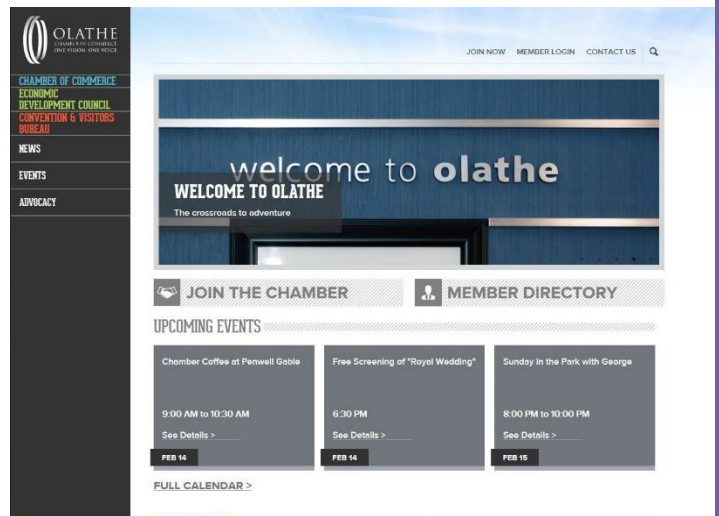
OLATHE
CHAMBER OF COMMERCE
ONE VISION. ONE VOICE

CHAMBER OF COMMERCE
ECONOMIC DEVELOPMENT COUNCIL
CONVENTION & VISITORS BUREAU
NEWS
EVENTS
ADVOCACY

JOIN NOW MEMBER LOGIN CONTACT US

welcome to olathe

WELCOME TO OLATHE
The crossroads to adventure

JOIN THE CHAMBER
MEMBER DIRECTORY

UPCOMING EVENTS

Chamber Coffee at Penwell Gable
9:00 AM to 10:30 AM
See Details >
FEB 14

Free Screening of "Royal Wedding"
6:30 PM
See Details >
FEB 14

Sunday in the Park with George
8:00 PM to 10:00 PM
See Details >
FEB 15

FULL CALENDAR >